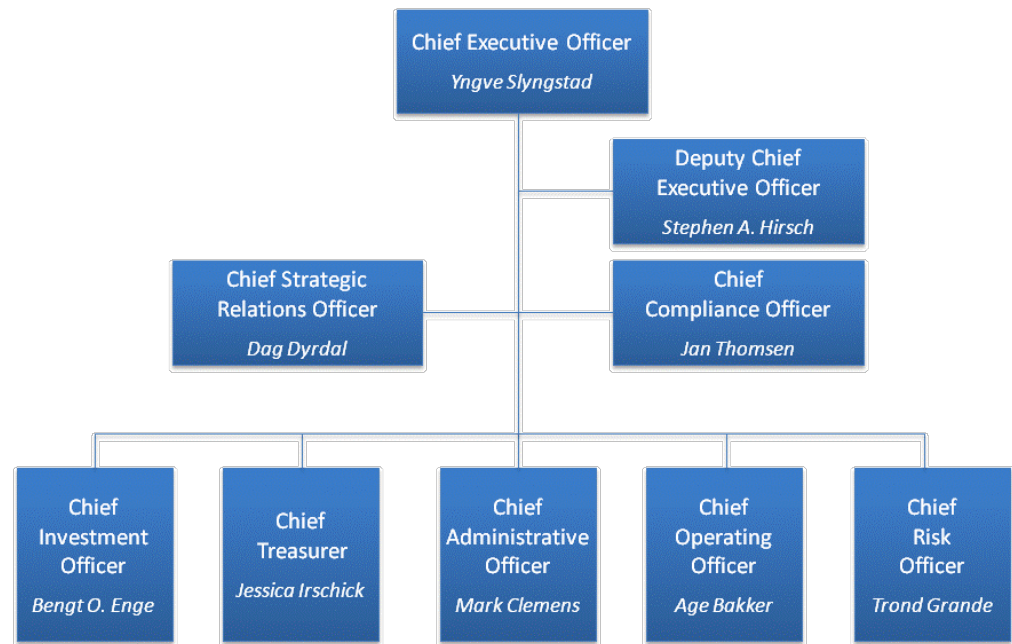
Chief Executive Officer
Yngve Slyngstad

Deputy Chief Executive Officer
Stephen A. Hirsch

Chief Strategic Relations Officer
Dag Dyrdal

Chief Compliance Officer
Jan Thomsen

Chief Investment Officer
Bengt O. Enge

Chief Treasurer
Jessica Irschick

Chief Administrative Officer
Mark Clemens

Chief Operating Officer
Age Bakker

Chief Risk Officer
Trond Grande